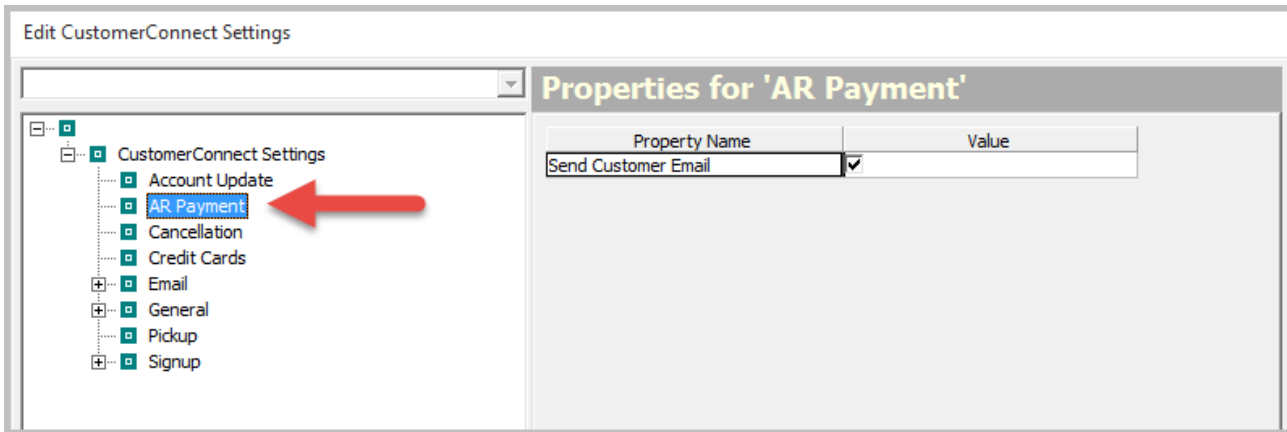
Edit CustomerConnect Settings

CustomerConnect Settings
Account Update
AR Payment
Cancellation
Credit Cards
Email
General
Pickup
Signup

Properties for 'AR Payment'

| Property Name | Value |
|---|---|
| Send Customer Email | ✓ |